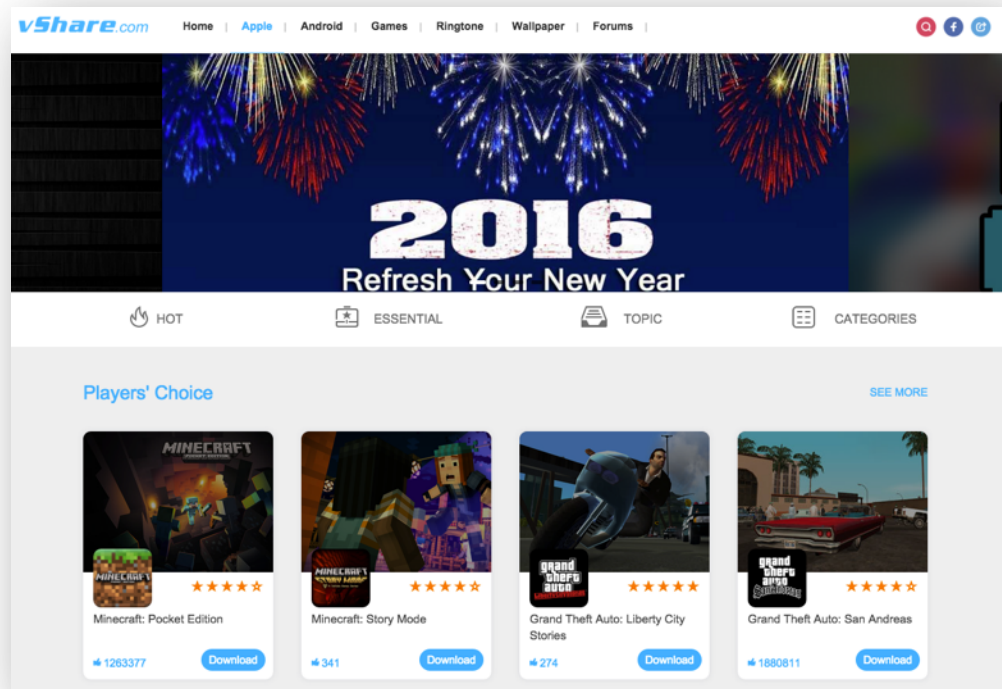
vShare.com Home | Apple | Android | Games | Ringtone | Wallpaper | Forums |

2016
Refresh Your New Year

HOT ESSENTIAL TOPIC CATEGORIES

Players' Choice

SEE MORE

MINECRAFT

Minecraft: Pocket Edition
1263377
Download

Minecraft: Story Mode
341
Download

Grand Theft Auto: Liberty City Stories
274
Download

Grand Theft Auto: San Andreas
1880811
Download